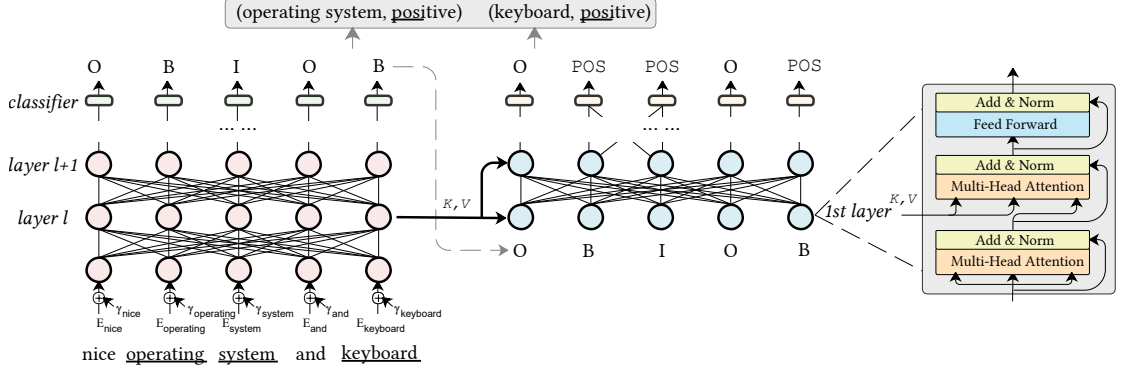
(operating system, positive) (keyboard, positive)

O B I O B

classifier

... ...

layer l+1

layer l

$\oplus$ $\gamma_{nice}$ $E_{nice}$

$\oplus$ $\gamma_{operating}$ $E_{operating}$

$\oplus$ $\gamma_{system}$ $E_{system}$

$\oplus$ $\gamma_{and}$ $E_{and}$

$\oplus$ $\gamma_{keyboard}$ $E_{keyboard}$

nice operating system and keyboard

K,V

O POS POS O POS

... ...

O B I O B

1st layer K,V

Add & Norm

Feed Forward

Add & Norm

Multi-Head Attention

Add & Norm

Multi-Head Attention